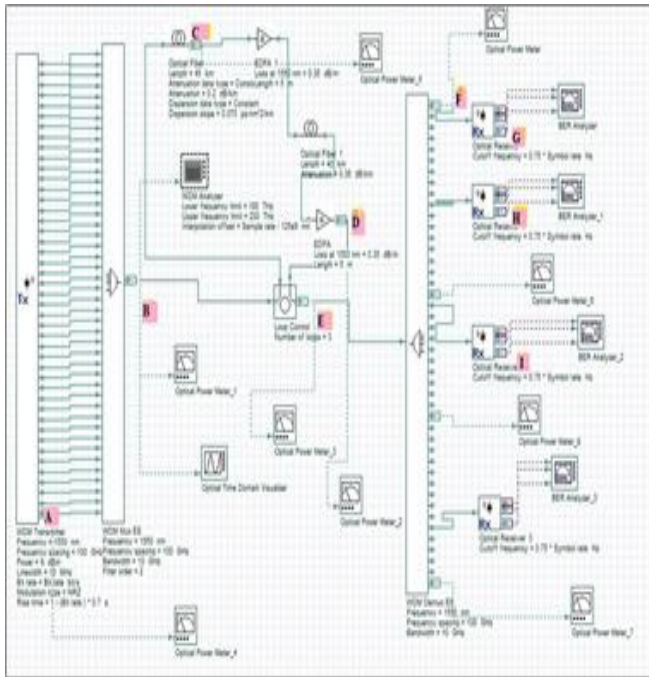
Tx

A

WDM Transmitter
Frequency = 1550 nm
Frequency spacing = 100 GHz
Power = 0 dBm
Linewidth = 10 MHz
Bit rate = Bit rate bits
Modulation type = NRZ
Rise time = 1 - (Bit rate) * 0.7 s

WDM Mux ES
Frequency = 1550 nm
Frequency spacing = 100 GHz
Bandwidth = 10 GHz
Filter order = 2

B

C

Optical Fiber
Length = 40 km
Attenuation data type = Constant
Attenuation = 0.2 dB/km
Dispersion data type = Constant
Dispersion slope = 0.075 ps/nm²/km

EDFA
Loss at 1550 nm = 0.35 dBm

Optical Power Meter_5

Optical Fiber 1
Length = 40 km
Attenuation = 0.35 dB/km

WDM Analyzer
Lower frequency limit = 180 THz
Upper frequency limit = 200 THz
Interpolation offset = Sample rate 12bit nm

EDFA
Loss at 1550 nm = 0.35 dBm
Length = 0 m

D

Loop Control
Number of loops = 1

E

Optical Power Meter_1

Optical Power Meter_3

Optical Time Domain Visualizer

Optical Power Meter_2

Optical Power Meter_4

Optical Power Meter

F

Rx

G

Optical Receiver
Cutoff frequency = 0.75 * Symbol rate Hz

BER Analyzer

Rx

H

Optical Receiver
Cutoff frequency = 0.75 * Symbol rate Hz

BER Analyzer_1

Optical Power Meter_6

Rx

I

Optical Receiver
Cutoff frequency = 0.75 * Symbol rate Hz

BER Analyzer_2

Optical Power Meter_8

Rx

Optical Receiver 3
Cutoff frequency = 0.75 * Symbol rate Hz

BER Analyzer_3

WDM Demux ES
Frequency = 1550 nm
Frequency spacing = 100 GHz
Bandwidth = 10 GHz

Optical Power Meter_7